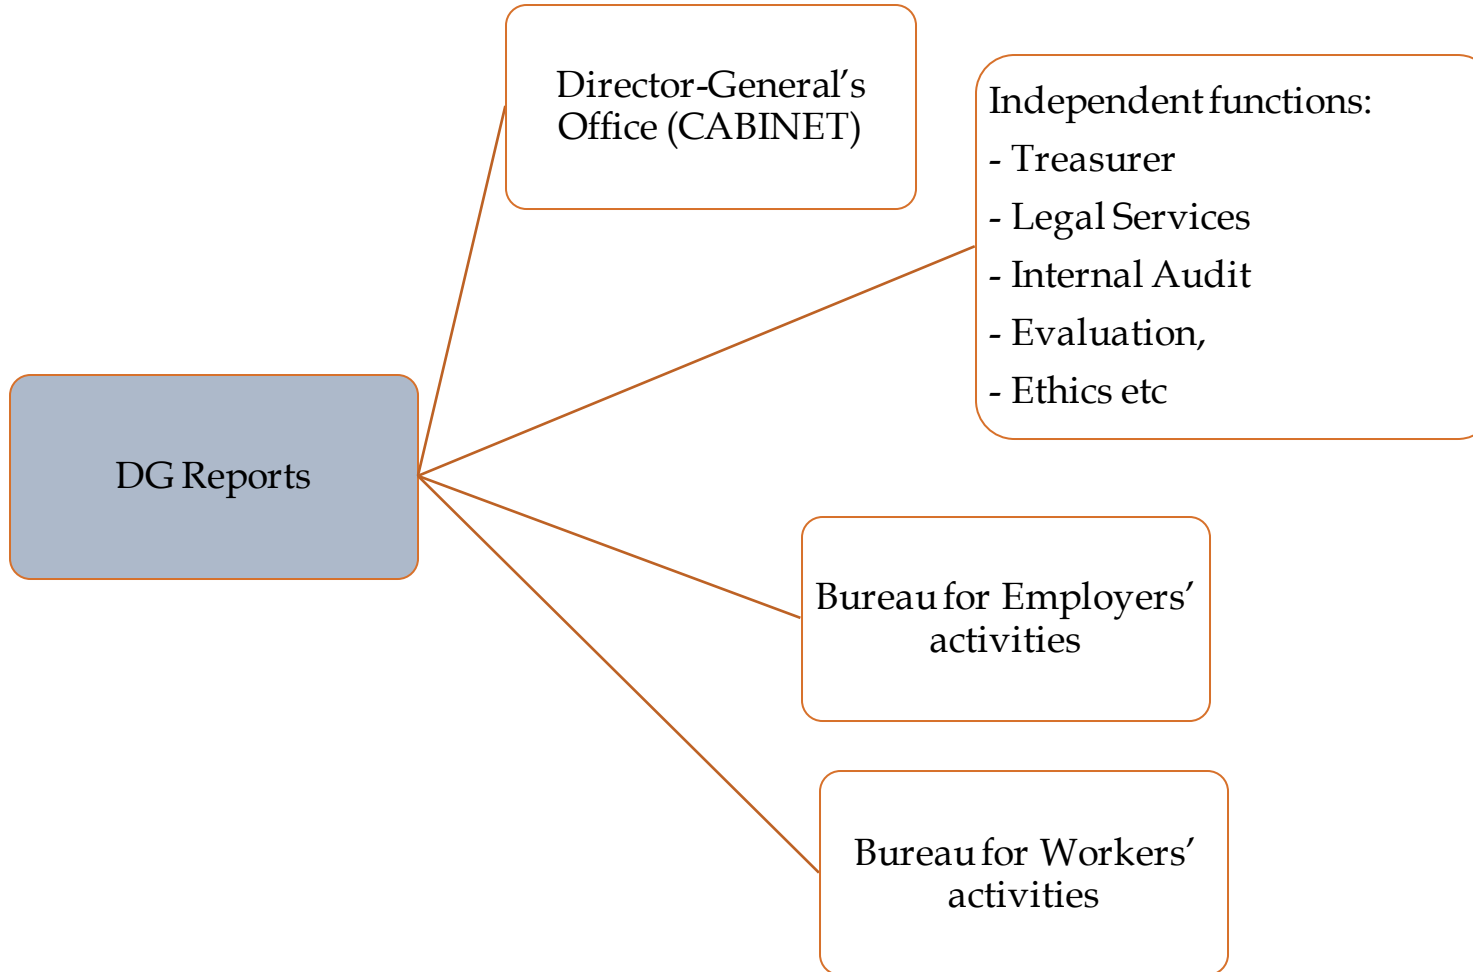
DG Reports

Director-General's Office (CABINET)

Independent functions:
- Treasurer
- Legal Services
- Internal Audit
- Evaluation,
- Ethics etc

Bureau for Employers' activities

Bureau for Workers' activities